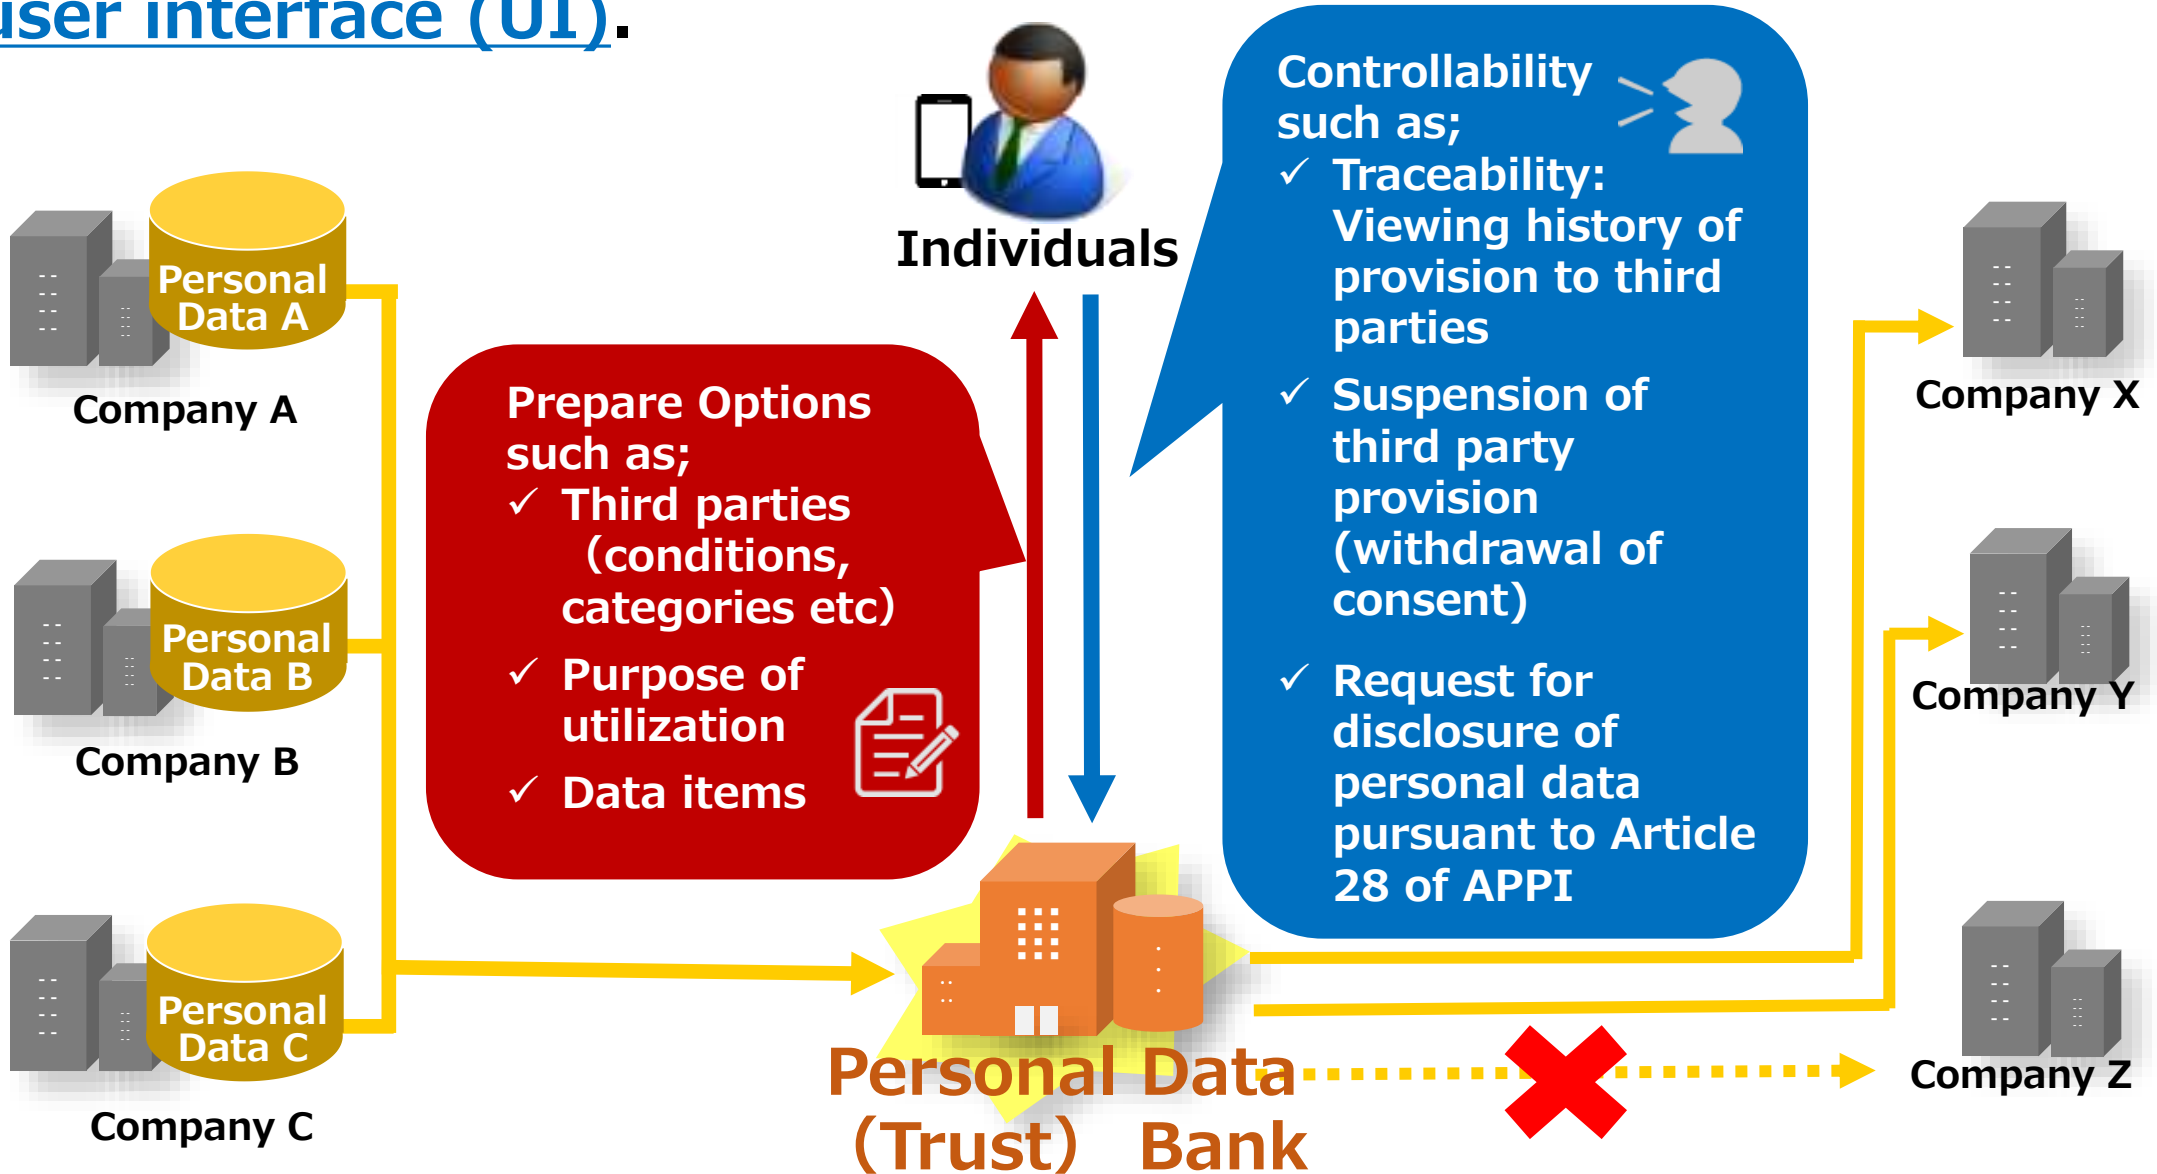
user interface (UI).

Individuals

Personal Data A

Company A

Personal Data B

Company B

Personal Data C

Company C

Prepare Options such as;
✓ Third parties (conditions, categories etc)
✓ Purpose of utilization
✓ Data items

Controllability such as;
✓ Traceability: Viewing history of provision to third parties
✓ Suspension of third party provision (withdrawal of consent)
✓ Request for disclosure of personal data pursuant to Article 28 of APPI

Company X

Company Y

Company Z

Personal Data (Trust) Bank